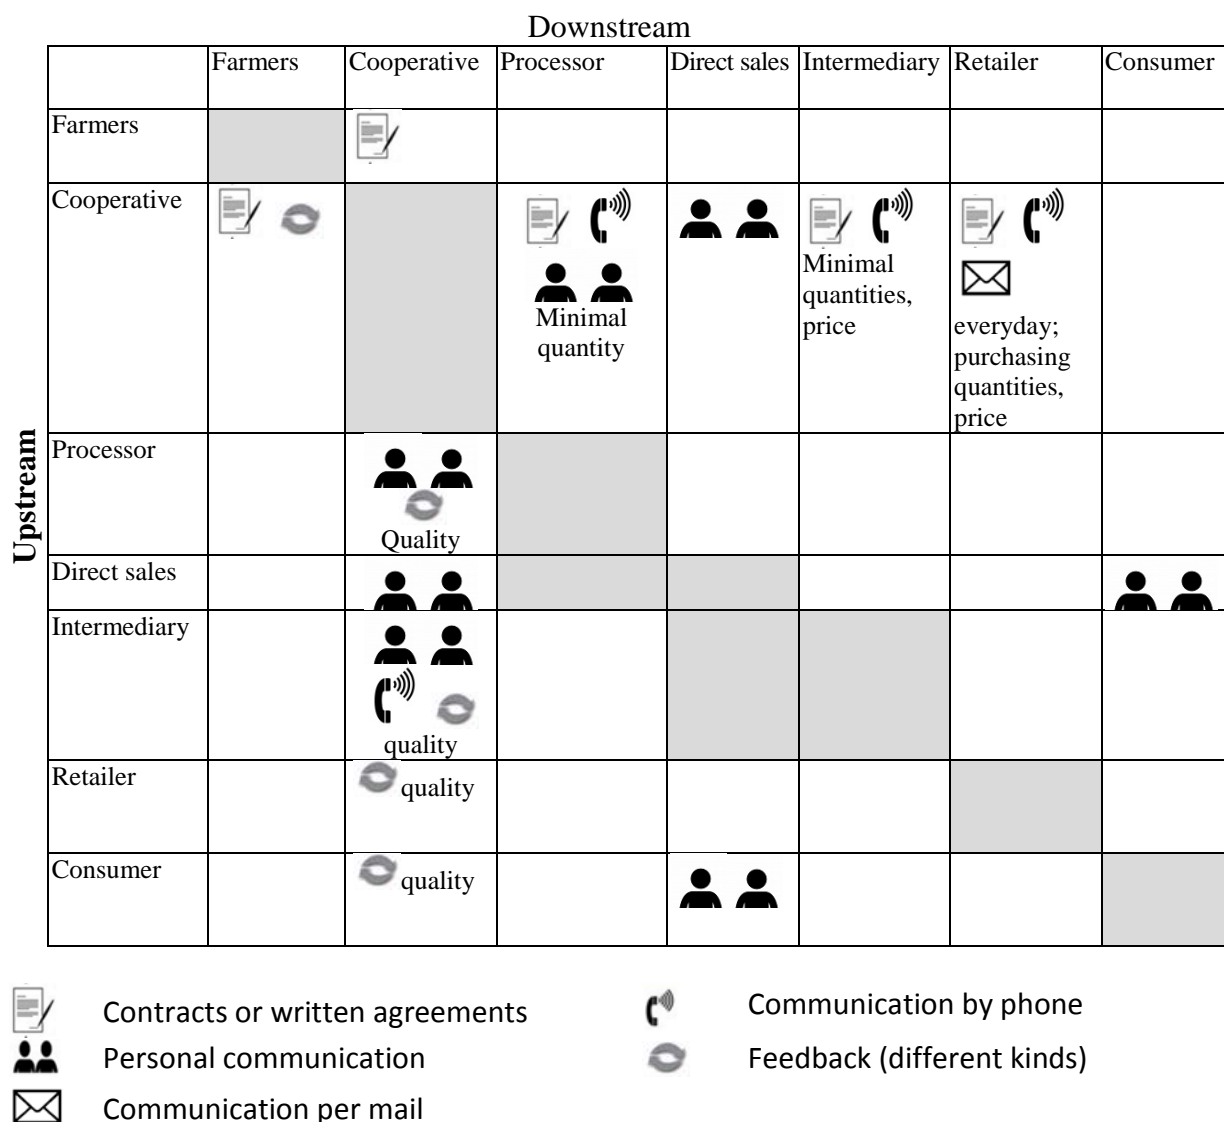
Downstream

Upstream

| | Farmers | Cooperative | Processor | Direct sales | Intermediary | Retailer | Consumer |
|---|---|---|---|---|---|---|---|
| Farmers | | | | | | | |
| Cooperative | | | Minimal quantity | | Minimal quantities, price | everyday; purchasing quantities, price | |
| Processor | | Quality | | | | | |
| Direct sales | | | | | | | |
| Intermediary | | quality | | | | | |
| Retailer | | quality | | | | | |
| Consumer | | quality | | | | | |

Contracts or written agreements
Personal communication
Communication per mail
Communication by phone
Feedback (different kinds)